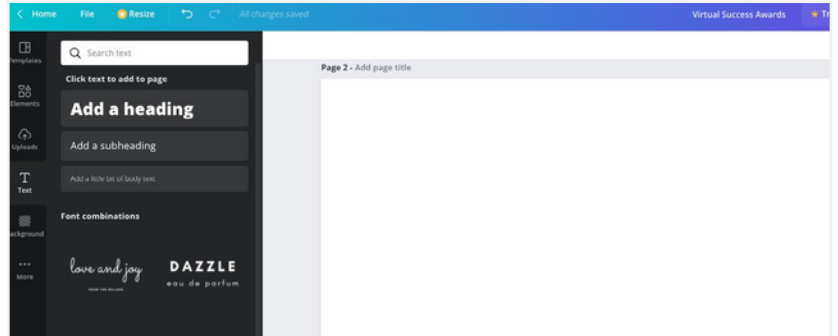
Home File Resize All changes saved Virtual Success Awards Tr

Templates
Elements
Uploads
Text
ackground
More

Search text

Click text to add to page

Add a heading

Add a subheading

Add a little bit of body text

Font combinations

love and joy
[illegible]

DAZZLE
eau de parfum

Page 2 - Add page title